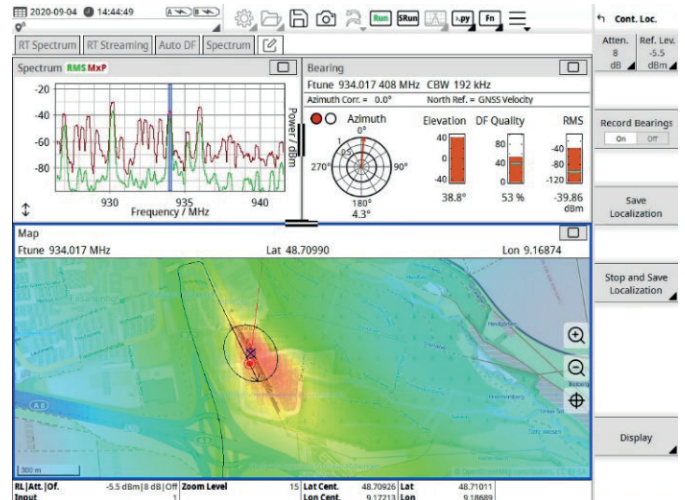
2020-09-04 14:44:49
0°
Run SRun .py Fn
Cont. Loc.
Atten. 8 dB
Ref. Lev. -5.5 dBm
RT Spectrum RT Streaming Auto DF Spectrum
Spectrum RMS MxP
-20
-40
-60
-80
930 935 940
Frequency / MHz
Power / dBm
Bearing
Ftune 934.017 408 MHz CBW 192 kHz
Azimuth Corr. = 0.0° North Ref. = GNSS Velocity
Azimuth
0°
270° 90°
180°
4.3°
Elevation
40
0
-40
38.8°
DF Quality
80
40
0
53 %
RMS
-40
-80
-120
-39.86 dBm
Record Bearings
On Off
Save Localization
Stop and Save Localization
Display
Map
Ftune 934.017 MHz
Lat 48.70990
Lon 9.16874
300 m
RL|Att.|Of. -5.5 dBm|8 dB|Off
Input 1
Zoom Level 15
Lat Cent. 48.70926
Lon Cent. 9.17213
Lat 48.71011
Lon 9.18689